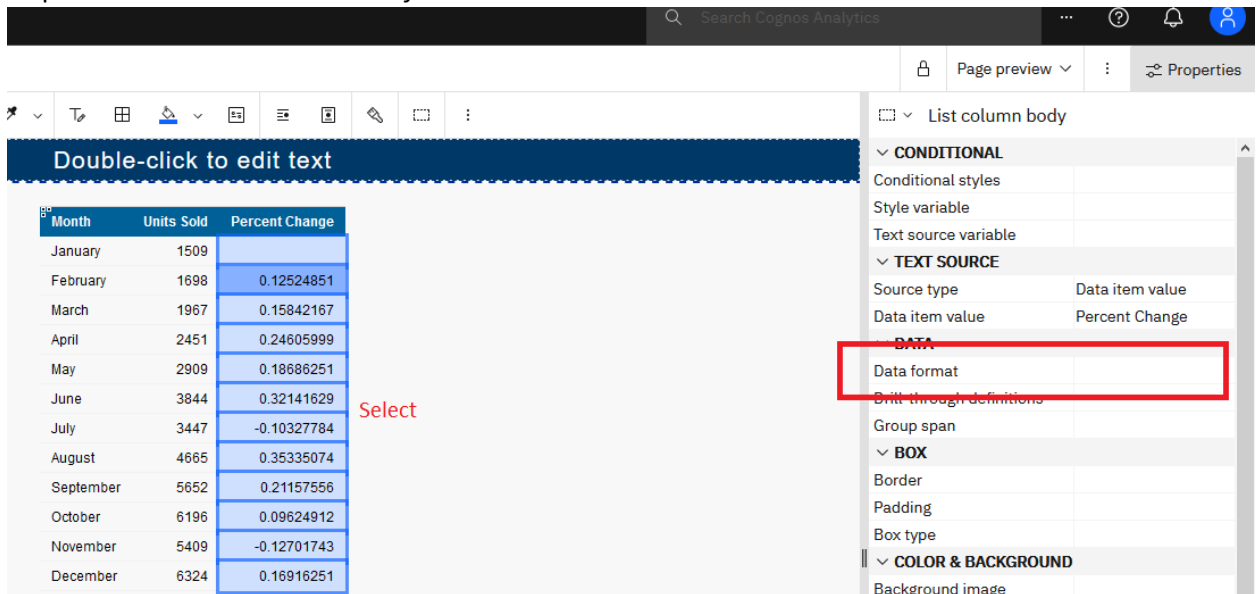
Search Cognos Analytics

Page preview
Properties

Double-click to edit text

| Month | Units Sold | Percent Change |
|---|---|---|
| January | 1509 | |
| February | 1698 | 0.12524851 |
| March | 1967 | 0.15842167 |
| April | 2451 | 0.24605999 |
| May | 2909 | 0.18686251 |
| June | 3844 | 0.32141629 |
| July | 3447 | -0.10327784 |
| August | 4665 | 0.35335074 |
| September | 5652 | 0.21157556 |
| October | 6196 | 0.09624912 |
| November | 5409 | -0.12701743 |
| December | 6324 | 0.16916251 |

Select

List column body

CONDITIONAL
Conditional styles
Style variable
Text source variable
TEXT SOURCE
Source type | Data item value
Data item value | Percent Change
DATA
Data format
Drill-through definitions
Group span
BOX
Border
Padding
Box type
COLOR & BACKGROUND
Background image